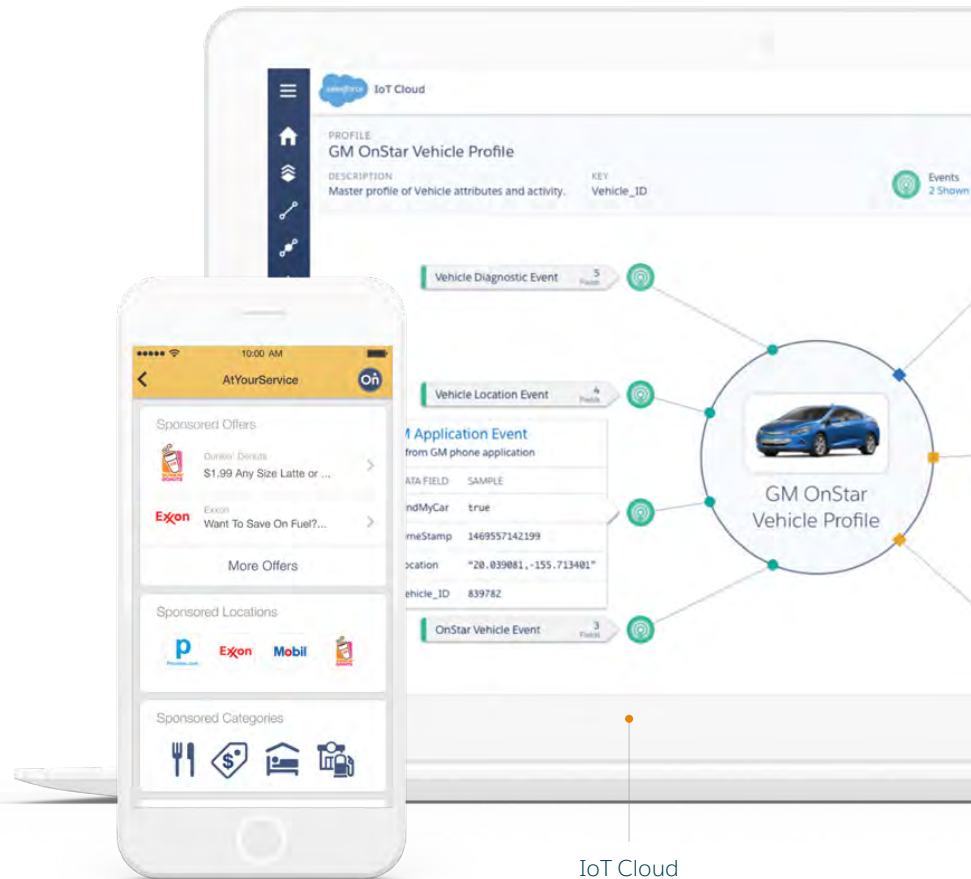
salesforce IoT Cloud

PROFILE
GM OnStar Vehicle Profile
DESCRIPTION
Master profile of Vehicle attributes and activity.
KEY
Vehicle_ID
Events
2 Shown

Vehicle Diagnostic Event 5 Fields
Vehicle Location Event 4 Fields
M Application Event
from GM phone application

| ATA FIELD | SAMPLE |
|---|---|
| ndMyCar | true |
| meStamp | 1469557142199 |
| ocation | "20.039081,-155.713401" |
| ehicle_ID | 839782 |

OnStar Vehicle Event 3 Fields

GM OnStar Vehicle Profile

10:00 AM
AtYourService
Sponsored Offers
Dunkin' Donuts
$1.99 Any Size Latte or ...
Exxon
Want To Save On Fuel?...
More Offers
Sponsored Locations
P Priceline.com Exxon Mobil
Sponsored Categories

IoT Cloud